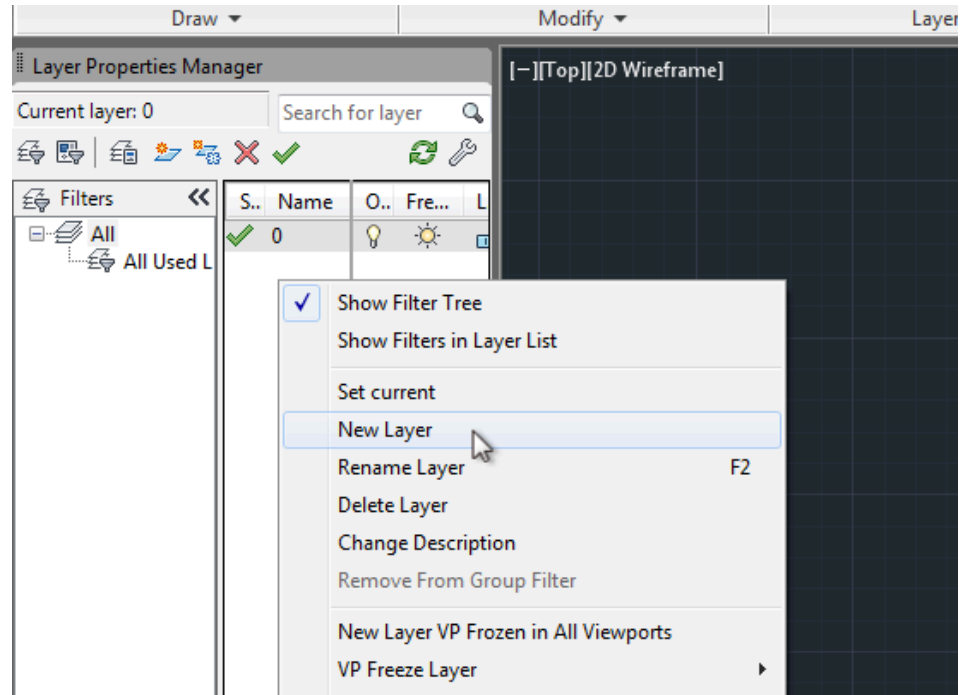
Draw ▾

Modify ▾

Layer

Layer Properties Manager

Current layer: 0

Search for layer

Filters

All

All Used L

| S.. | Name | O.. | Fre... | L |
|---|---|---|---|---|
| ✓ | 0 | | | |

[−][Top][2D Wireframe]

✓ Show Filter Tree

Show Filters in Layer List

Set current

New Layer

Rename Layer F2

Delete Layer

Change Description

Remove From Group Filter

New Layer VP Frozen in All Viewports

VP Freeze Layer ▸